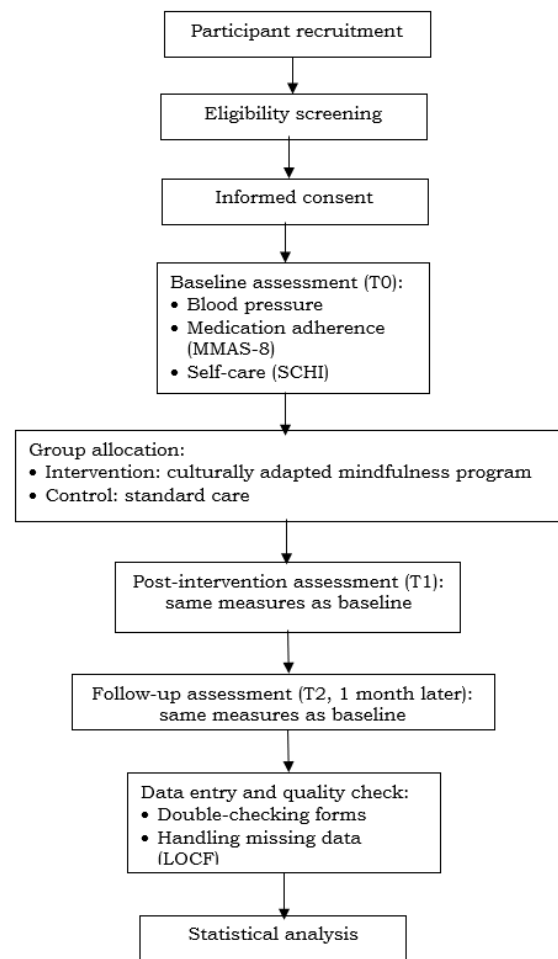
Participant recruitment

Eligibility screening

Informed consent

Baseline assessment (T0):
• Blood pressure
• Medication adherence (MMAS-8)
• Self-care (SCHI)

Group allocation:
• Intervention: culturally adapted mindfulness program
• Control: standard care

Post-intervention assessment (T1): same measures as baseline

Follow-up assessment (T2, 1 month later): same measures as baseline

Data entry and quality check:
• Double-checking forms
• Handling missing data (LOCF)

Statistical analysis